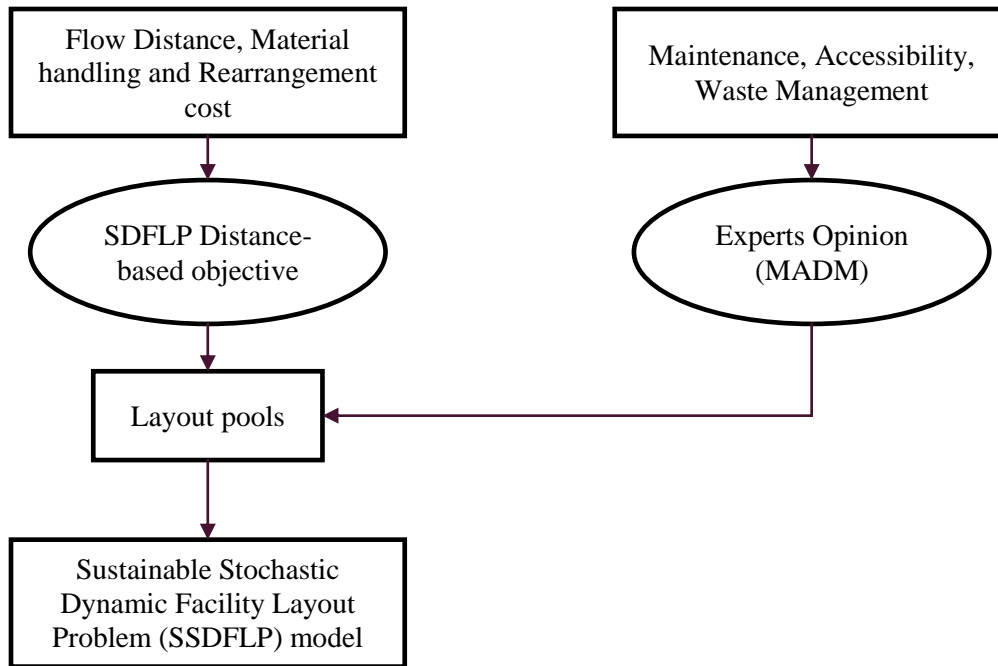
Flow Distance, Material handling and Rearrangement cost

Maintenance, Accessibility, Waste Management

SDFLP Distance-based objective

Experts Opinion (MADM)

Layout pools

Sustainable Stochastic Dynamic Facility Layout Problem (SSDFLP) model